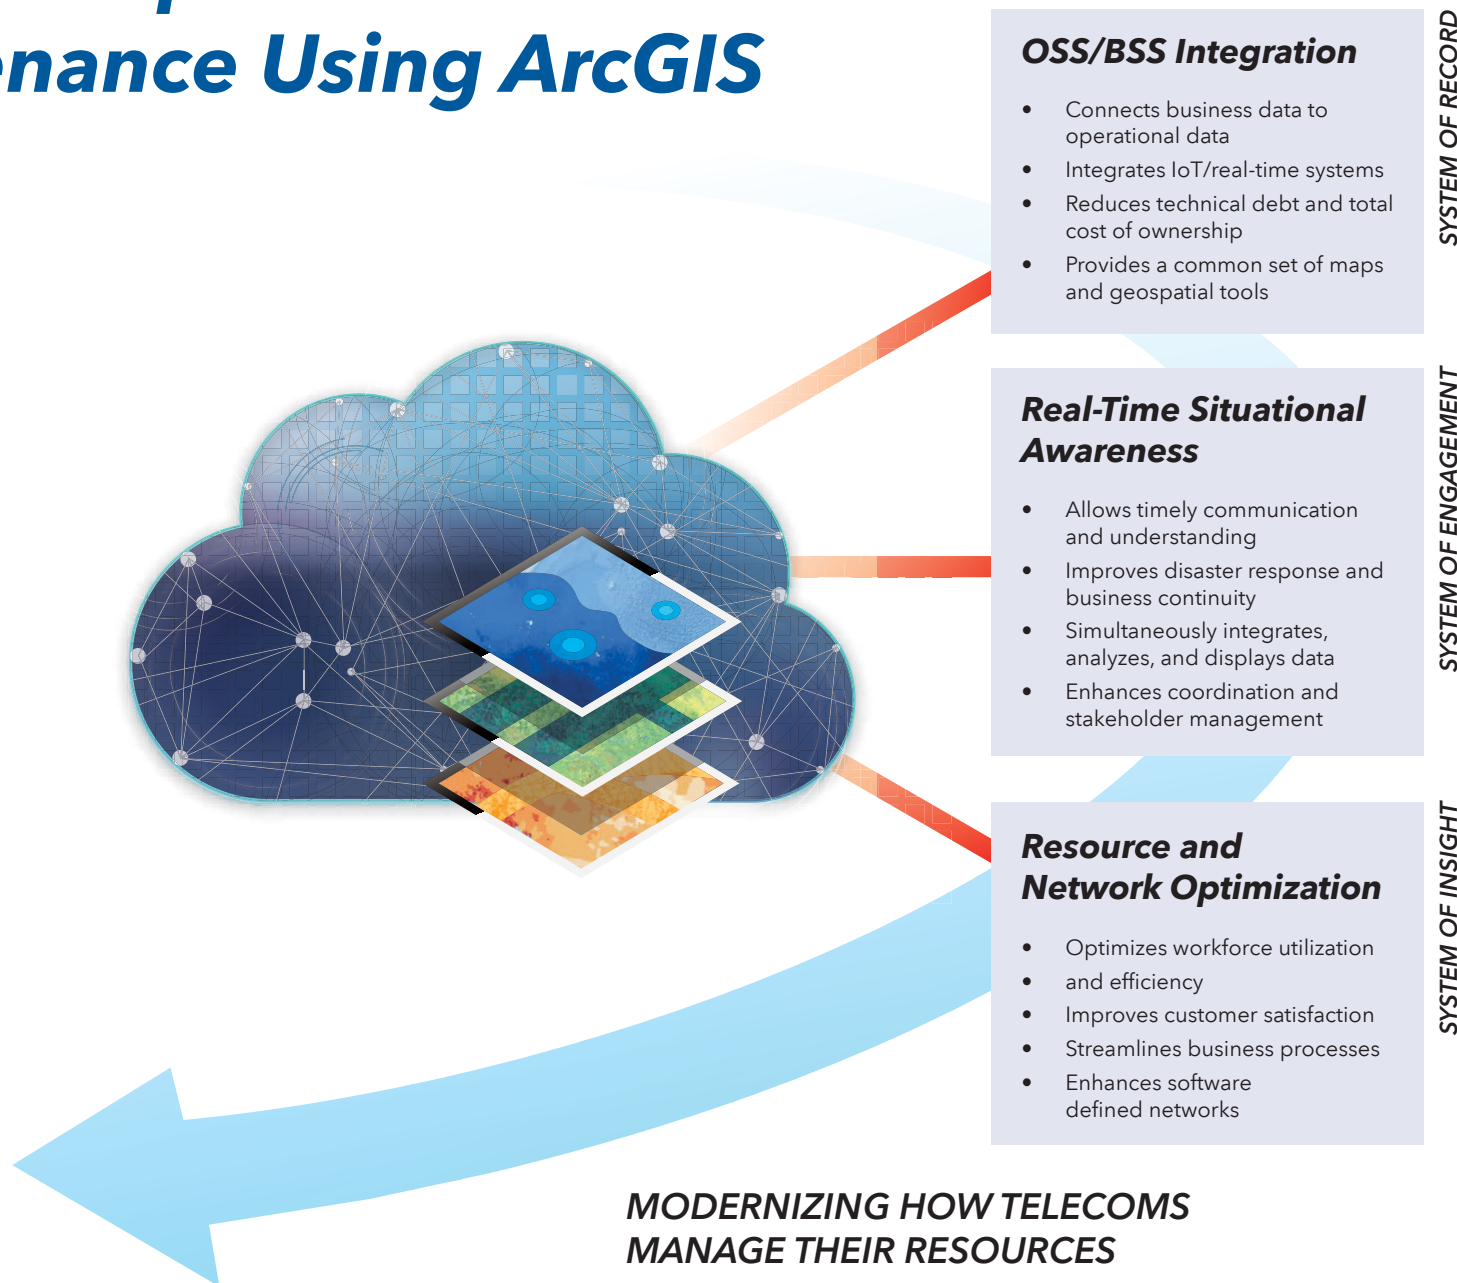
nance Using ArcGIS

OSS/BSS Integration

- Connects business data to operational data
- Integrates IoT/real-time systems
- Reduces technical debt and total cost of ownership
- Provides a common set of maps and geospatial tools

SYSTEM OF RECORD

Real-Time Situational Awareness

- Allows timely communication and understanding
- Improves disaster response and business continuity
- Simultaneously integrates, analyzes, and displays data
- Enhances coordination and stakeholder management

SYSTEM OF ENGAGEMENT

Resource and Network Optimization

- Optimizes workforce utilization
- and efficiency
- Improves customer satisfaction
- Streamlines business processes
- Enhances software defined networks

SYSTEM OF INSIGHT

MODERNIZING HOW TELECOMS MANAGE THEIR RESOURCES